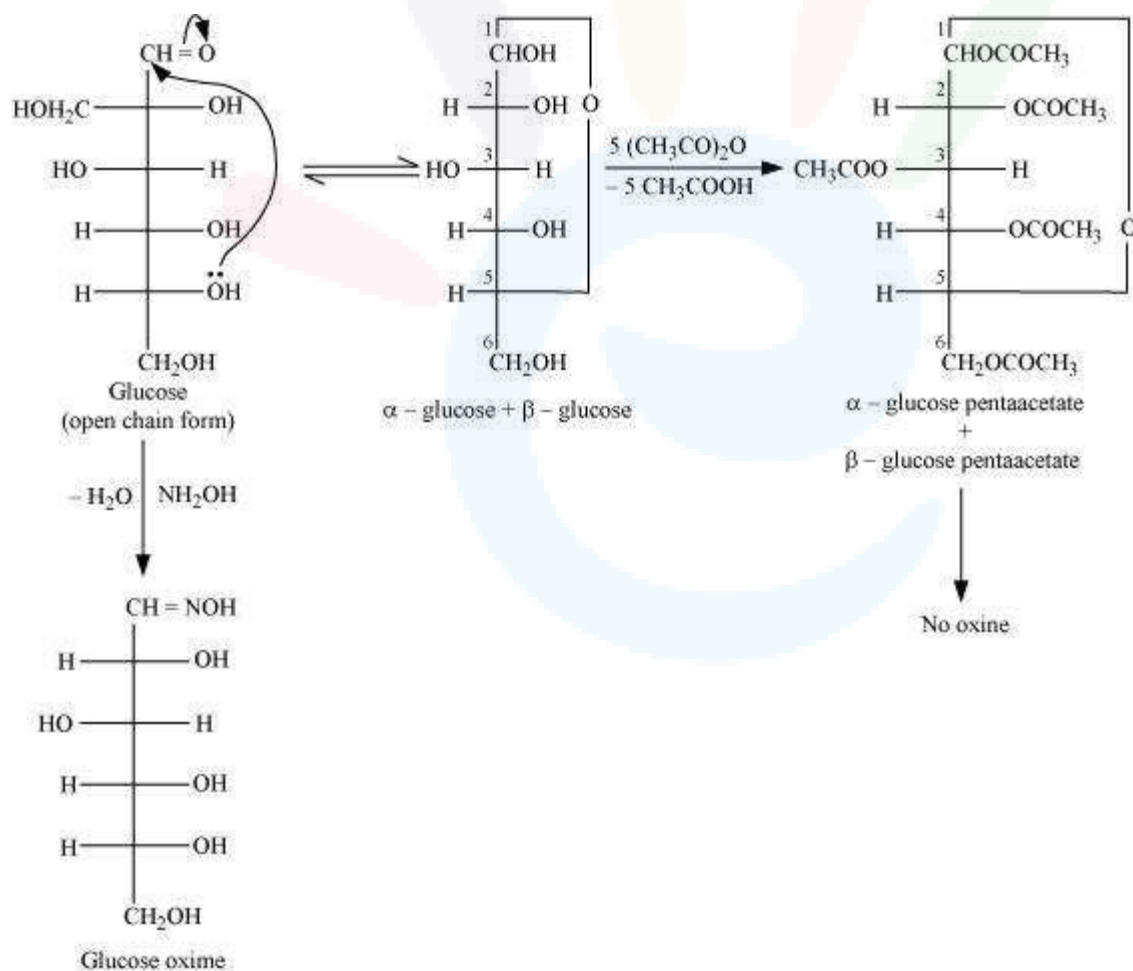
CH = O
HOH$_2$C — OH
HO — H
H — OH
H — $\ddot{O}$H
CH$_2$OH
Glucose
(open chain form)

1
CHOH
2
H — OH O
3
HO — H
4
H — OH
5
H
6
CH$_2$OH
α – glucose + β – glucose

5 (CH$_3$CO)$_2$O
– 5 CH$_3$COOH

1
CHOCOCH$_3$
2
H — OCOCH$_3$
3
CH$_3$COO — H
4
H — OCOCH$_3$ O
5
H
6
CH$_2$OCOCH$_3$
α – glucose pentaacetate
+
β – glucose pentaacetate

No oxine

– H$_2$O NH$_2$OH

CH = NOH
H — OH
HO — H
H — OH
H — OH
CH$_2$OH
Glucose oxime